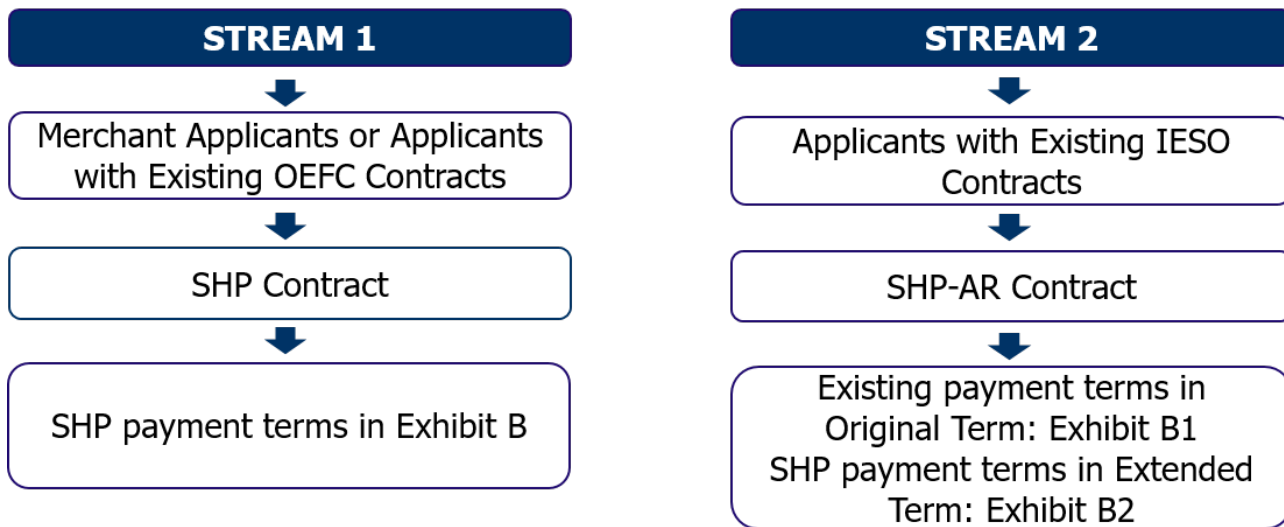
STREAM 1

Merchant Applicants or Applicants with Existing OEFC Contracts

SHP Contract

SHP payment terms in Exhibit B

STREAM 2

Applicants with Existing IESO Contracts

SHP-AR Contract

Existing payment terms in Original Term: Exhibit B1
SHP payment terms in Extended Term: Exhibit B2